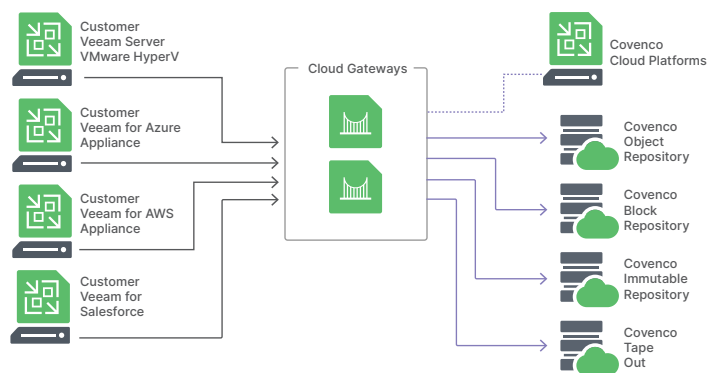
Customer Veeam Server VMware HyperV

Customer Veeam for Azure Appliance

Customer Veeam for AWS Appliance

Customer Veeam for Salesforce

Cloud Gateways

Covenco Cloud Platforms

Covenco Object Repository

Covenco Block Repository

Covenco Immutable Repository

Covenco Tape Out